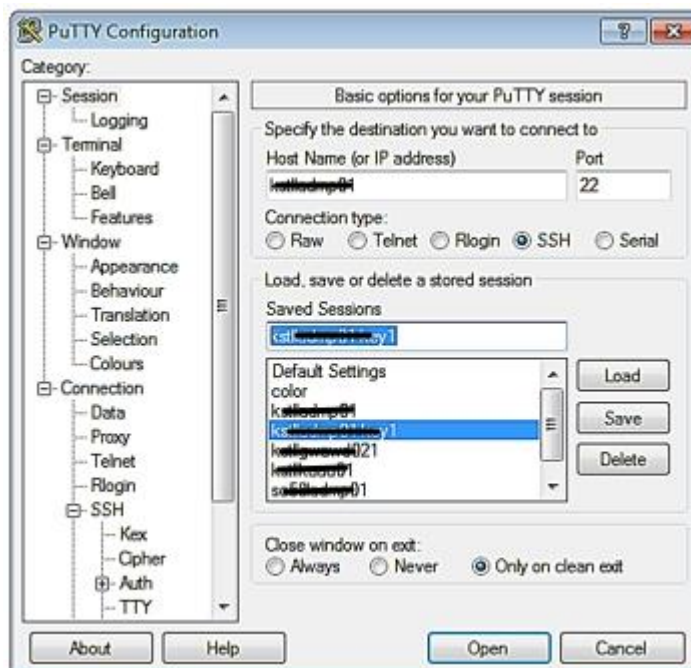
PuTTY Configuration

Category:

Session
Logging
Terminal
Keyboard
Bell
Features
Window
Appearance
Behaviour
Translation
Selection
Colours
Connection
Data
Proxy
Telnet
Rlogin
SSH
Kex
Cipher
Auth
TTY

Basic options for your PuTTY session

Specify the destination you want to connect to

Host Name (or IP address)
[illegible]

Port
22

Connection type:
Raw Telnet Rlogin SSH Serial

Load, save or delete a stored session

Saved Sessions
kst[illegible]y1

Default Settings
color
k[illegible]
ks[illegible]y1
k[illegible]021
k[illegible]1
s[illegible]01

Load
Save
Delete

Close window on exit:
Always Never Only on clean exit

About
Help
Open
Cancel